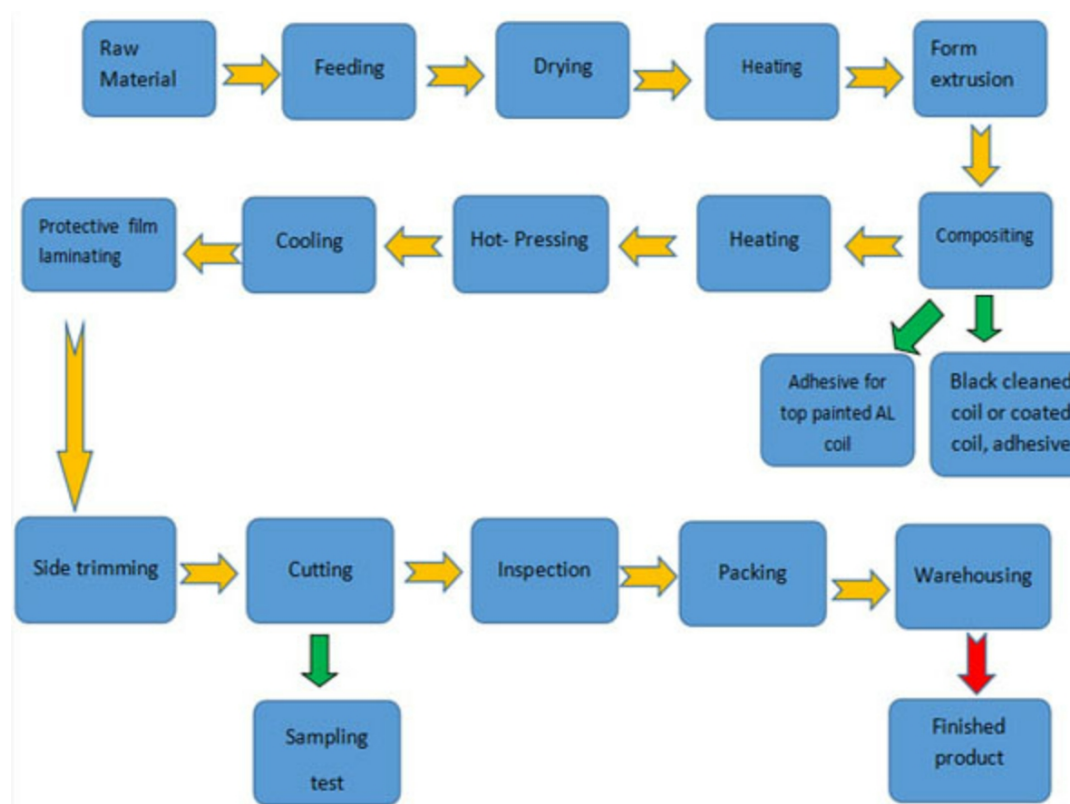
Raw Material

Feeding

Drying

Heating

Form extrusion

Compositing

Heating

Hot- Pressing

Cooling

Protective film laminating

Adhesive for top painted AL coil

Black cleaned coil or coated coil, adhesive

Side trimming

Cutting

Inspection

Packing

Warehousing

Sampling test

Finished product